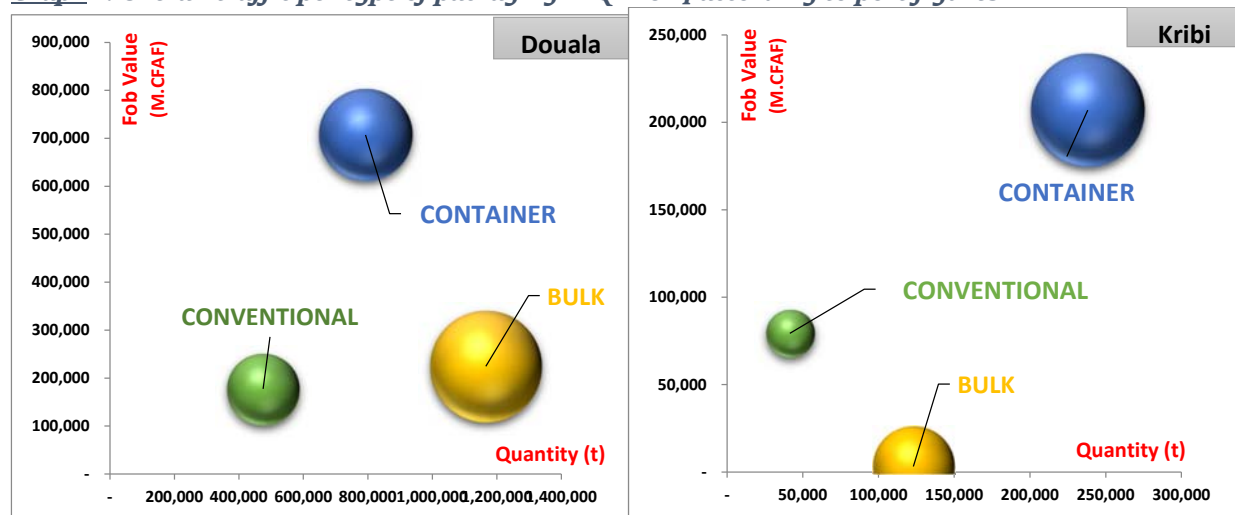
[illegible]

Douala

900,000
800,000
700,000
600,000
500,000
400,000
300,000
200,000
100,000
-

Fob Value (M.CFAF)

CONTAINER
CONVENTIONAL
BULK
Quantity (t)

- 200,000 400,000 600,000 800,000 1,000,000 1,200,000 1,400,000

Kribi

250,000
200,000
150,000
100,000
50,000
-

Fob Value (M.CFAF)

CONTAINER
CONVENTIONAL
BULK
Quantity (t)

- 50,000 100,000 150,000 200,000 250,000 300,000